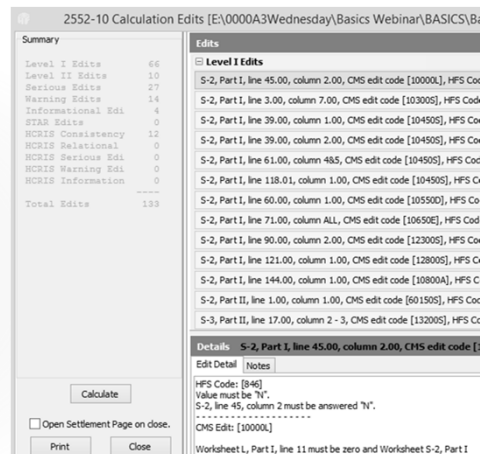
2552-10 Calculation Edits [E:\0000A3Wednesday\Basics Webinar\BASICS\B

Summary

| | |
|---|---|
| Level I Edits | 66 |
| Level II Edits | 10 |
| Serious Edits | 27 |
| Warning Edits | 14 |
| Informational Edi | 4 |
| STAR Edits | 0 |
| HCRIS Consistency | 12 |
| HCRIS Relational | 0 |
| HCRIS Serious Edi | 0 |
| HCRIS Warning Edi | 0 |
| HCRIS Information | 0 |
| | ---- |
| Total Edits | 133 |

Calculate

Open Settlement Page on close.

Print

Close

Edits

Level I Edits

S-2, Part I, line 45.00, column 2.00, CMS edit code [10000L], HFS Cod

S-2, Part I, line 3.00, column 7.00, CMS edit code [10300S], HFS Code

S-2, Part I, line 39.00, column 1.00, CMS edit code [10450S], HFS Cod

S-2, Part I, line 39.00, column 2.00, CMS edit code [10450S], HFS Cod

S-2, Part I, line 61.00, column 4&5, CMS edit code [10450S], HFS Cod

S-2, Part I, line 118.01, column 1.00, CMS edit code [10450S], HFS C

S-2, Part I, line 60.00, column 1.00, CMS edit code [10550D], HFS Cod

S-2, Part I, line 71.00, column ALL, CMS edit code [10650E], HFS Cod

S-2, Part I, line 90.00, column 2.00, CMS edit code [12300S], HFS Cod

S-2, Part I, line 121.00, column 1.00, CMS edit code [12800S], HFS C

S-2, Part I, line 144.00, column 1.00, CMS edit code [10800A], HFS C

S-2, Part II, line 1.00, column 1.00, CMS edit code [60150S], HFS Co

S-3, Part II, line 17.00, column 2 - 3, CMS edit code [13200S], HFS C

Details S-2, Part I, line 45.00, column 2.00, CMS edit code [

Edit Detail

Notes

HFS Code: [846]
Value must be "N".
S-2, line 45, column 2 must be answered "N".
- - - - - - - - - - - - - - - - - - - - -
CMS Edit: [10000L]

Worksheet L, Part I, line 11 must be zero and Worksheet S-2, Part I